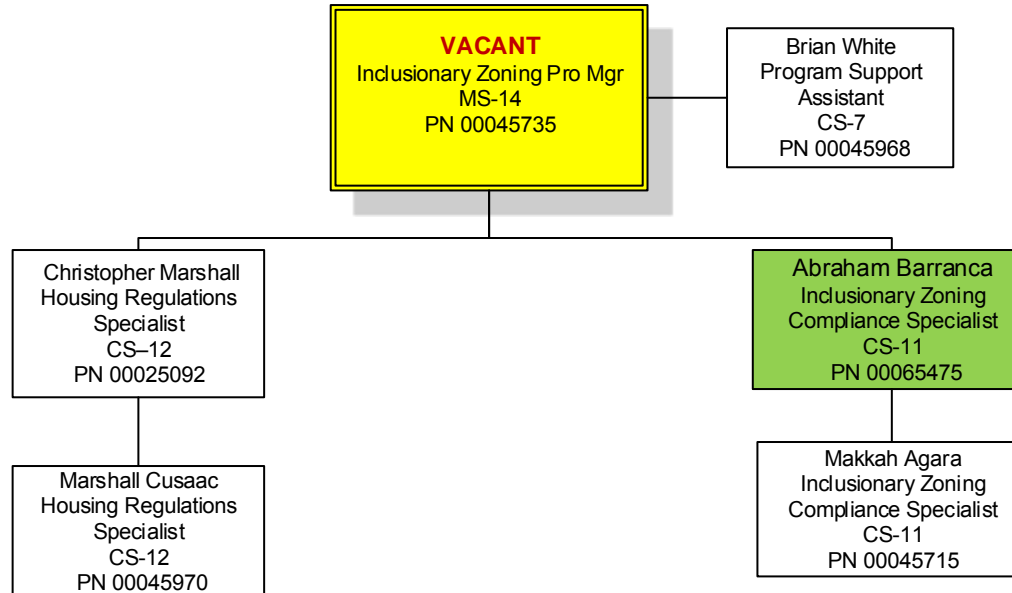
VACANT
Inclusionary Zoning Pro Mgr
MS-14
PN 00045735

Brian White
Program Support
Assistant
CS-7
PN 00045968

Christopher Marshall
Housing Regulations
Specialist
CS–12
PN 00025092

Marshall Cusaac
Housing Regulations
Specialist
CS-12
PN 00045970

Abraham Barranca
Inclusionary Zoning
Compliance Specialist
CS-11
PN 00065475

Makkah Agara
Inclusionary Zoning
Compliance Specialist
CS-11
PN 00045715